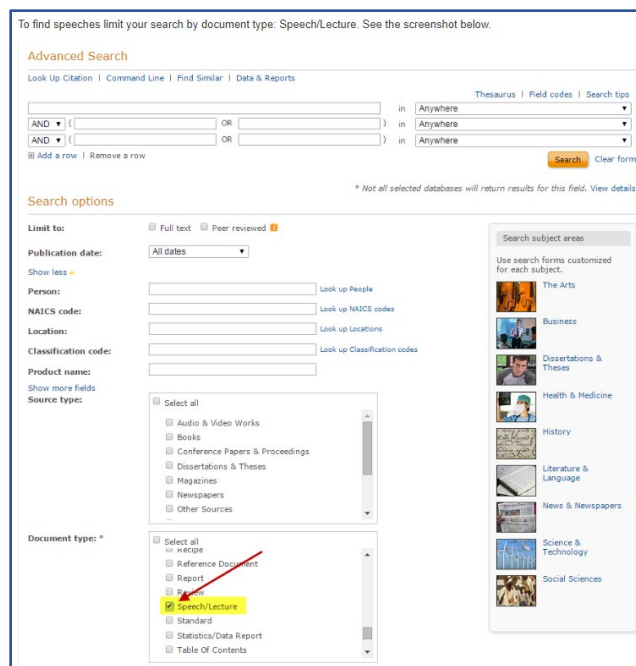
To find speeches limit your search by document type: Speech/Lecture. See the screenshot below.

Advanced Search

Look Up Citation | Command Line | Find Similar | Data & Reports

Thesaurus | Field codes | Search tips

in Anywhere

AND ( OR ) in Anywhere

AND ( OR ) in Anywhere

Add a row | Remove a row

Search Clear form

* Not all selected databases will return results for this field. View details

Search options

Limit to: Full text Peer reviewed

Publication date: All dates

Show less

Person: Look up People

NAICS code: Look up NAICS codes

Location: Look up Locations

Classification code: Look up Classification codes

Product name:

Show more fields

Source type:

Select all

Audio & Video Works

Books

Conference Papers & Proceedings

Dissertations & Theses

Magazines

Newspapers

Other Sources

Document type: *

Select all

Recipe

Reference Document

Report

Review

Speech/Lecture

Standard

Statistics/Data Report

Table Of Contents

Search subject areas

Use search forms customized for each subject.

The Arts

Business

Dissertations & Theses

Health & Medicine

History

Literature & Language

News & Newspapers

Science & Technology

Social Sciences